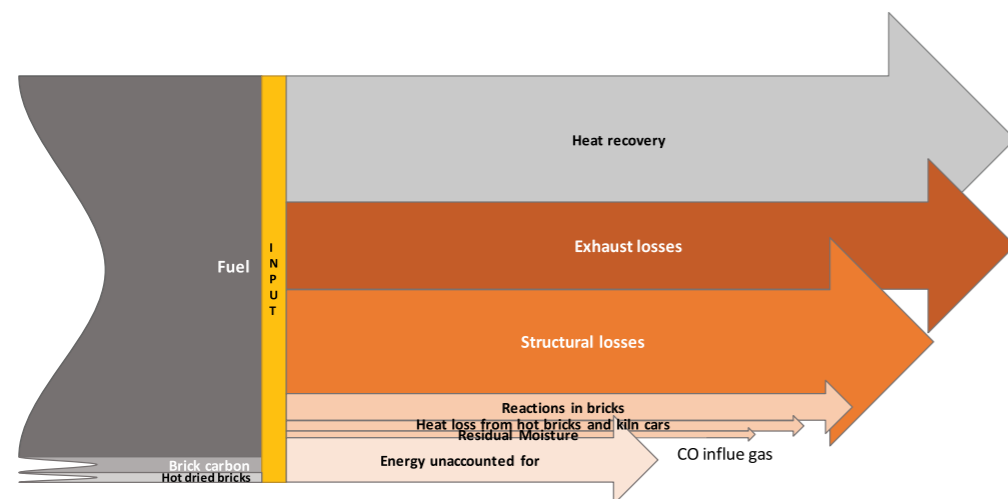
Heat recovery

Exhaust losses

Fuel

INPUT

Structural losses

Reactions in bricks

Heat loss from hot bricks and kiln cars

Residual Moisture

Brick carbon

Hot dried bricks

Energy unaccounted for

CO influe gas